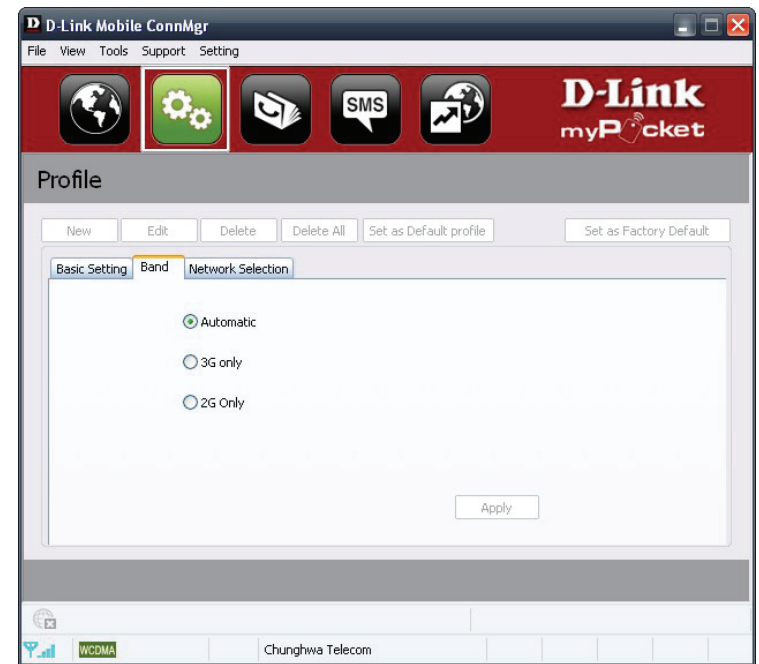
D D-Link Mobile ConnMgr

File View Tools Support Setting

SMS

D-Link
myPocket

Profile

New Edit Delete Delete All Set as Default profile Set as Factory Default

Basic Setting Band Network Selection

Automatic

3G only

2G Only

Apply

WCDMA Chunghwa Telecom